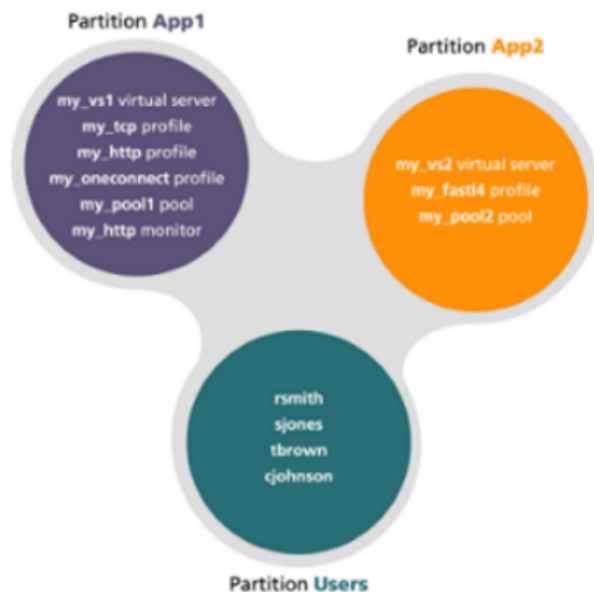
Partition App1

my_vs1 virtual server
my_tcp profile
my_http profile
my_oneconnect profile
my_pool1 pool
my_http monitor

Partition App2

my_vs2 virtual server
my_fastl4 profile
my_pool2 pool

rsmith
sjones
tbrown
cjohnson

Partition Users